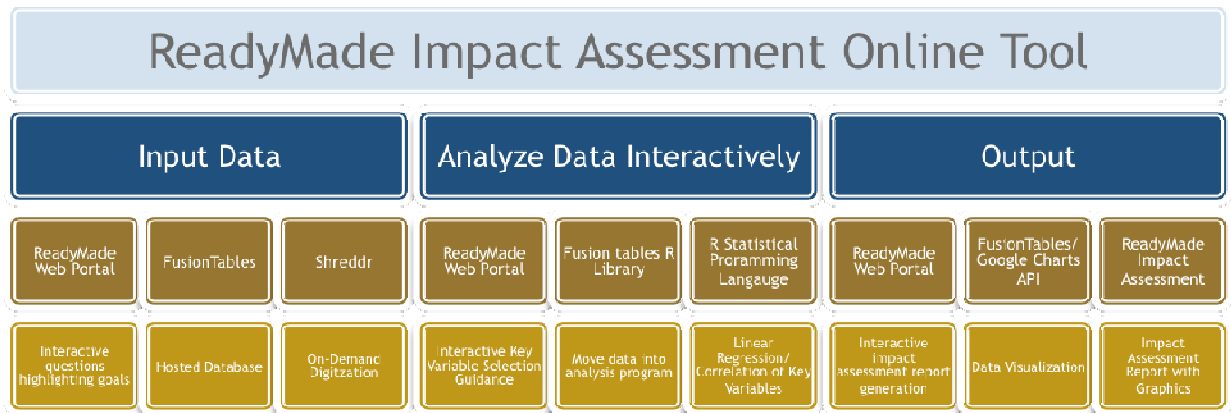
ReadyMade Impact Assessment Online Tool

Input Data

Analyze Data Interactively

Output

ReadyMade Web Portal

FusionTables

Shreddr

ReadyMade Web Portal

Fusion tables R Library

R Statistical Proramming Langauge

ReadyMade Web Portal

FusionTables/ Google Charts API

ReadyMade Impact Assessment

Interactive questions highlighting goals

Hosted Database

On-Demand Digitzation

Interactive Key Variable Selection Guidance

Move data into analysis program

Linear Regression/ Correlation of Key Variables

Interactive impact assessment report generation

Data Visualization

Impact Assessment Report with Graphics